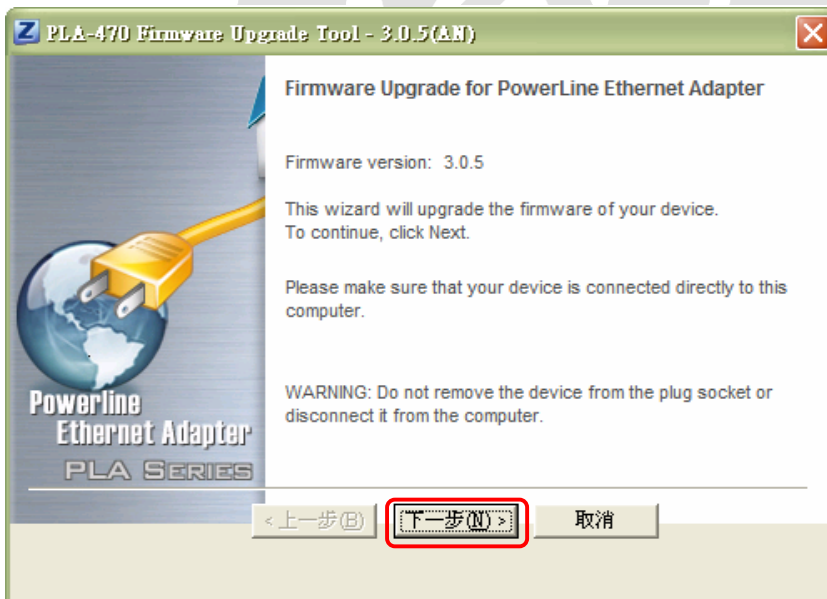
PLA-470 Firmware Upgrade Tool - 3.0.5(AN)

Firmware Upgrade for PowerLine Ethernet Adapter

Firmware version: 3.0.5

This wizard will upgrade the firmware of your device.
To continue, click Next.

Please make sure that your device is connected directly to this computer.

WARNING: Do not remove the device from the plug socket or disconnect it from the computer.

Powerline
Ethernet Adapter
PLA SERIES

< 上一步(B)
下一步(N) >
取消